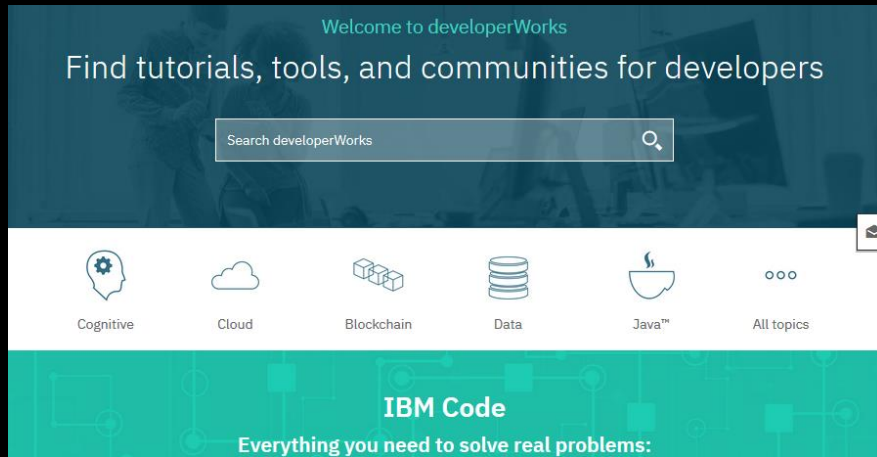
Welcome to developerWorks

Find tutorials, tools, and communities for developers

Search developerWorks

Cognitive

Cloud

Blockchain

Data

Java™

All topics

IBM Code

Everything you need to solve real problems: